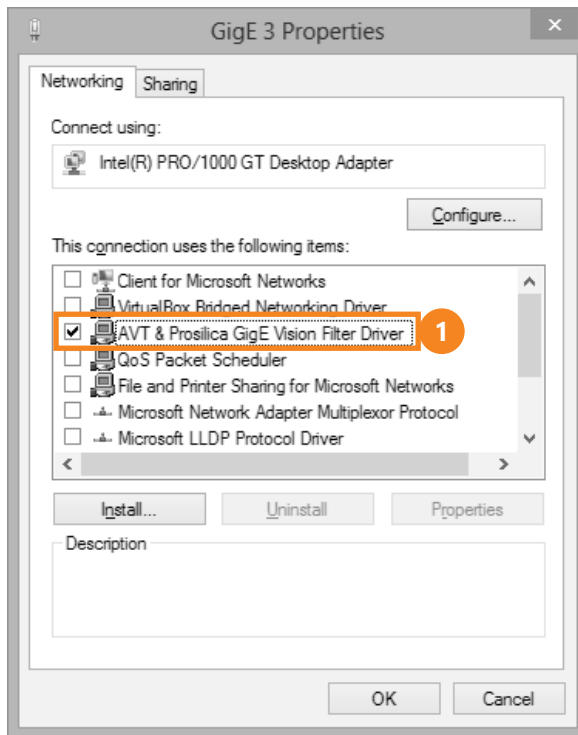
GigE 3 Properties

Networking | Sharing

Connect using:

Intel(R) PRO/1000 GT Desktop Adapter

Configure...

This connection uses the following items:

☐ Client for Microsoft Networks
☐ VirtualBox Bridged Networking Driver
☑ AVT & Prosilica GigE Vision Filter Driver
☐ QoS Packet Scheduler
☐ File and Printer Sharing for Microsoft Networks
☐ Microsoft Network Adapter Multiplexor Protocol
☐ Microsoft LLDP Protocol Driver

1

Install... | Uninstall | Properties

Description

OK | Cancel